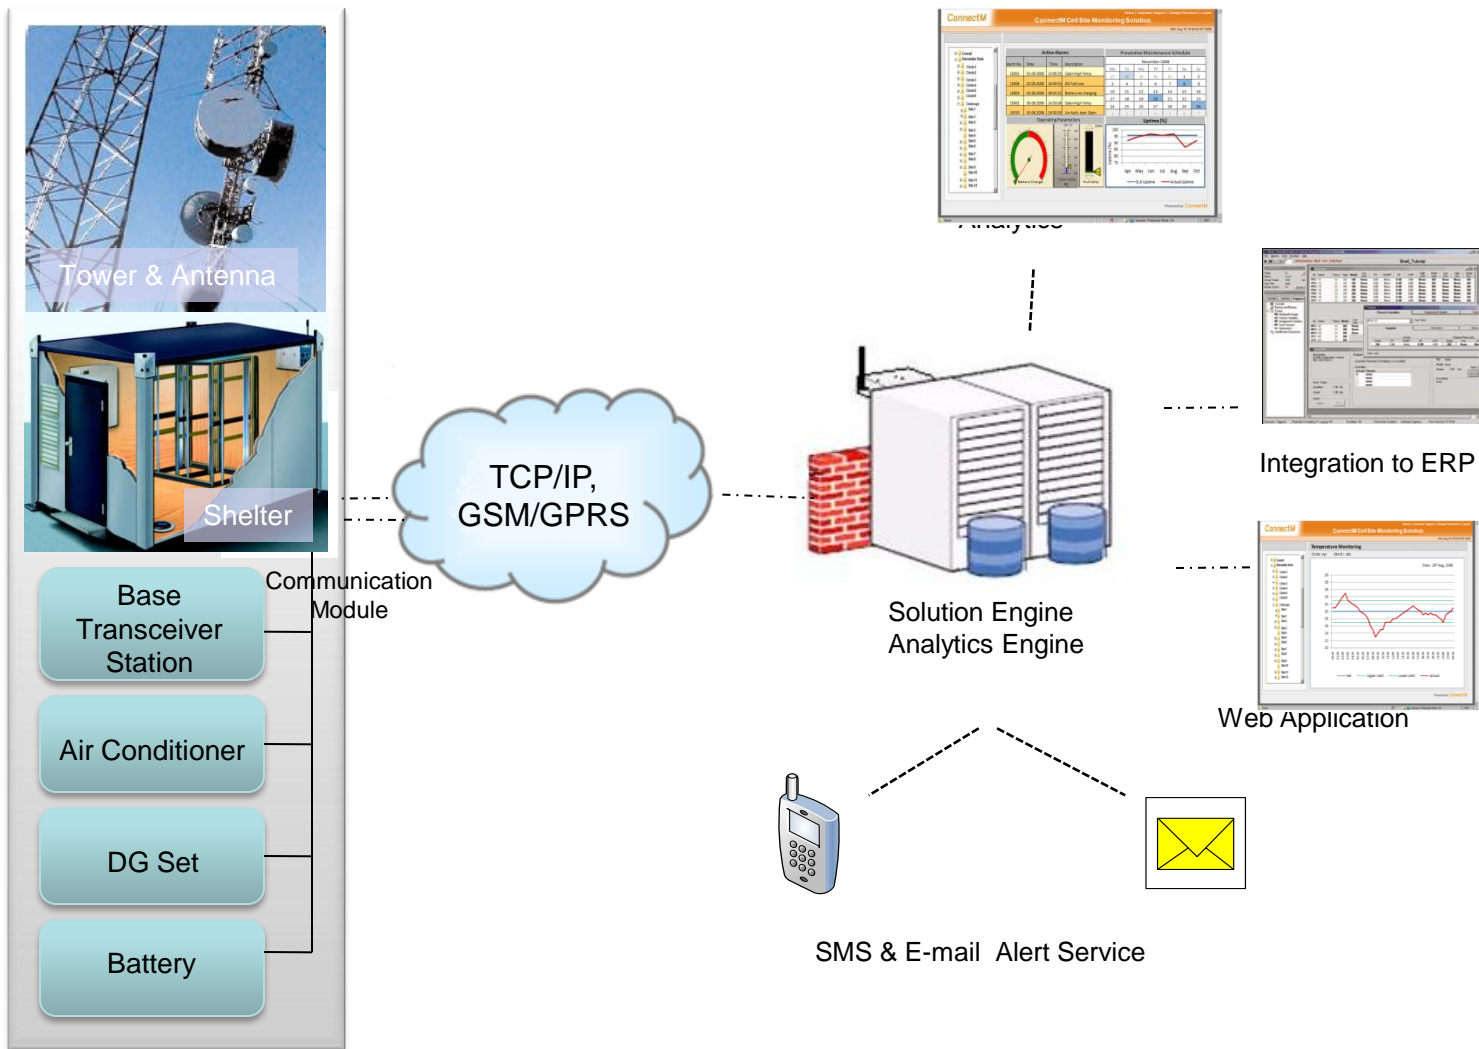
Tower & Antenna

Shelter

Base Transceiver Station

Air Conditioner

DG Set

Battery

Communication Module

TCP/IP, GSM/GPRS

ConnectM

ConnectM Cell Site Monitoring Solution

Active Alarms

Preventive Maintenance Schedule

Operating Parameters

Uptime (%)

Analytics

Integration to ERP

ConnectM

ConnectM Cell Site Monitoring Solution

Temperature Monitoring

Web Application

Solution Engine
Analytics Engine

SMS & E-mail Alert Service